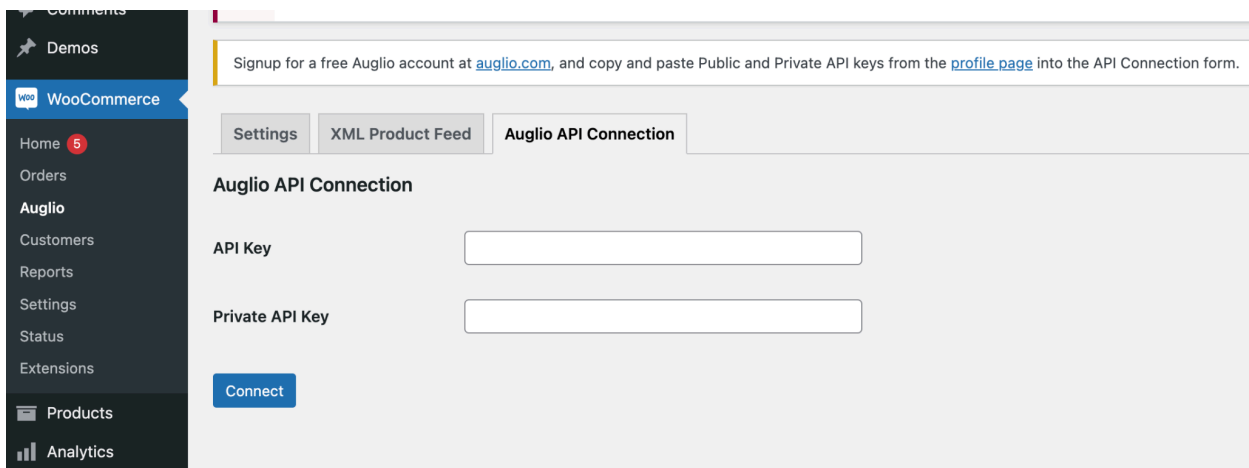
Comments
Demos
WooCommerce
Home 5
Orders
Auglio
Customers
Reports
Settings
Status
Extensions
Products
Analytics

Signup for a free Auglio account at auglio.com, and copy and paste Public and Private API keys from the profile page into the API Connection form.

Settings | XML Product Feed | Auglio API Connection

Auglio API Connection

API Key

Private API Key

Connect